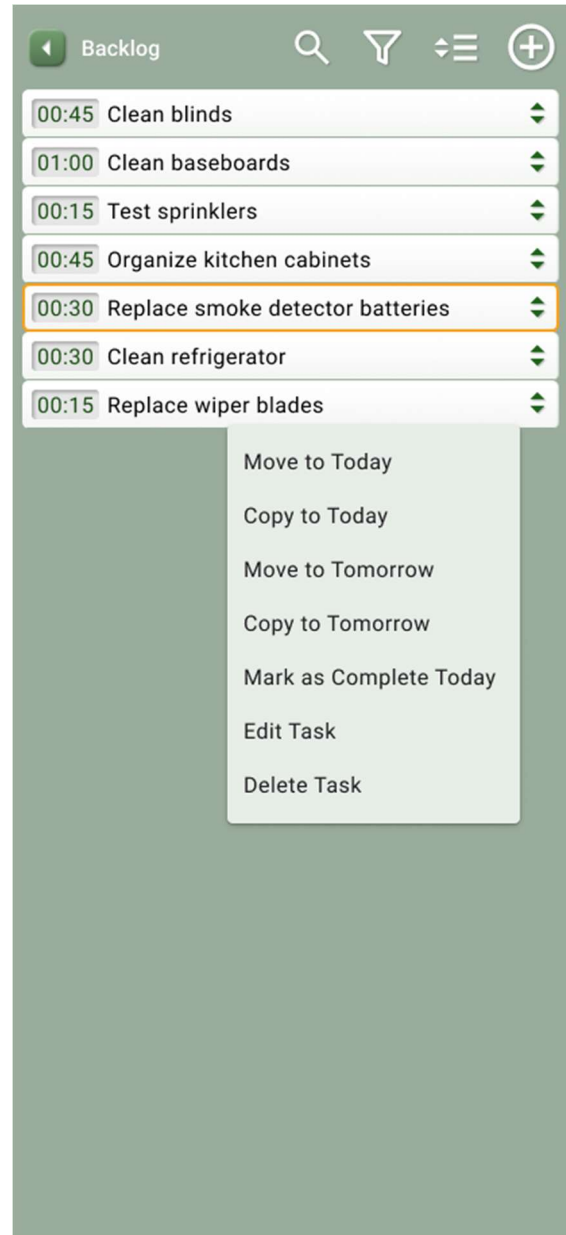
Backlog

00:45 Clean blinds
01:00 Clean baseboards
00:15 Test sprinklers
00:45 Organize kitchen cabinets
00:30 Replace smoke detector batteries
00:30 Clean refrigerator
00:15 Replace wiper blades

Move to Today
Copy to Today
Move to Tomorrow
Copy to Tomorrow
Mark as Complete Today
Edit Task
Delete Task